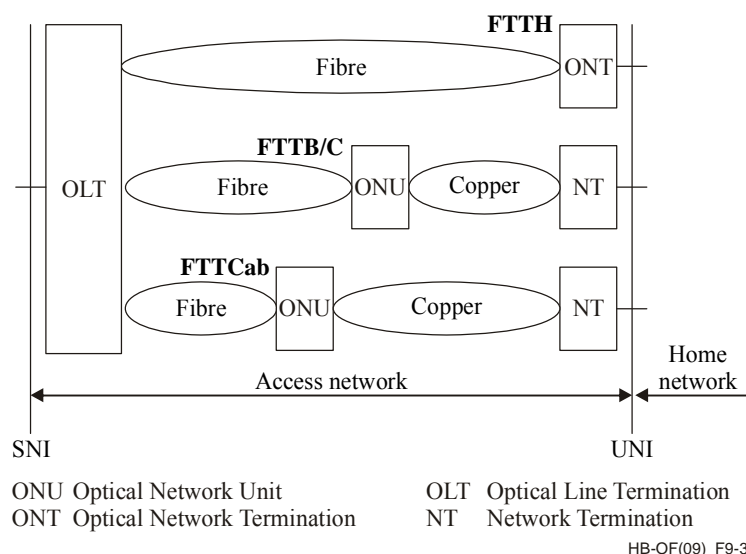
FTTH

OLT

Fibre

ONT

FTTB/C

Fibre

ONU

Copper

NT

FTTCab

Fibre

ONU

Copper

NT

Home network

Access network

SNI

UNI

ONU Optical Network Unit
ONT Optical Network Termination

OLT Optical Line Termination
NT Network Termination

HB-OF(09)_F9-3